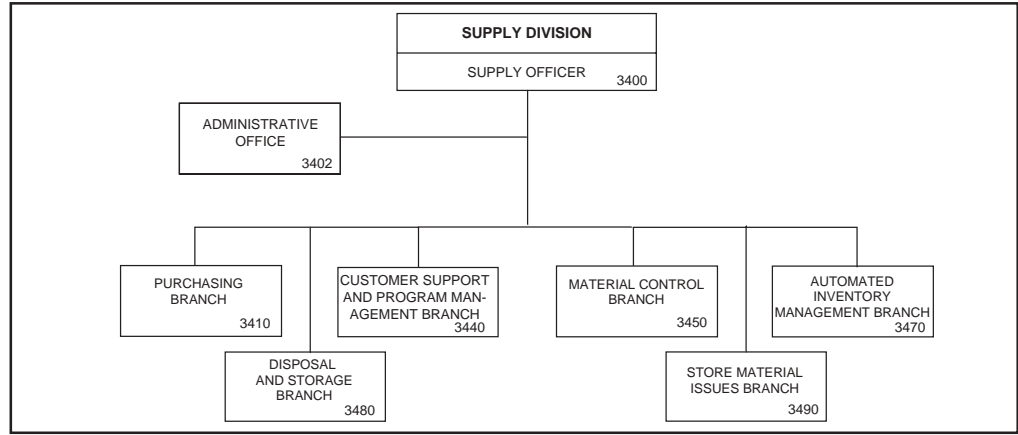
SUPPLY DIVISION

SUPPLY OFFICER 3400

ADMINISTRATIVE OFFICE 3402

PURCHASING BRANCH 3410

DISPOSAL AND STORAGE BRANCH 3480

CUSTOMER SUPPORT AND PROGRAM MANAGEMENT BRANCH 3440

MATERIAL CONTROL BRANCH 3450

STORE MATERIAL ISSUES BRANCH 3490

AUTOMATED INVENTORY MANAGEMENT BRANCH 3470